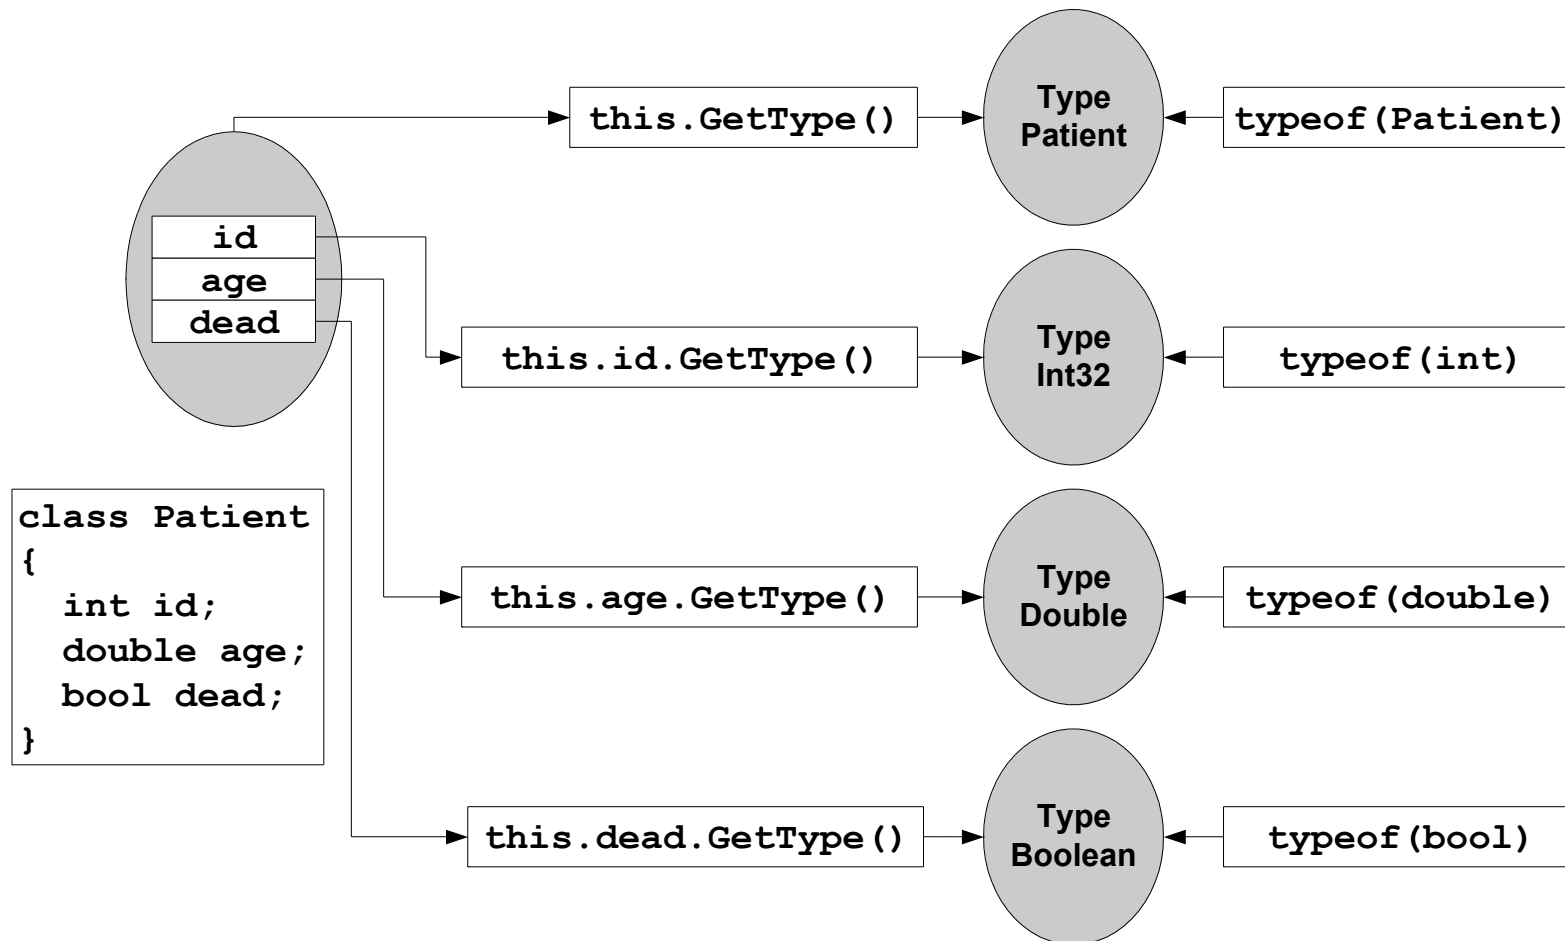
this.GetType()

Type Patient

typeof(Patient)

id
age
dead

this.id.GetType()

Type Int32

typeof(int)

class Patient
{
  int id;
  double age;
  bool dead;
}

this.age.GetType()

Type Double

typeof(double)

this.dead.GetType()

Type Boolean

typeof(bool)